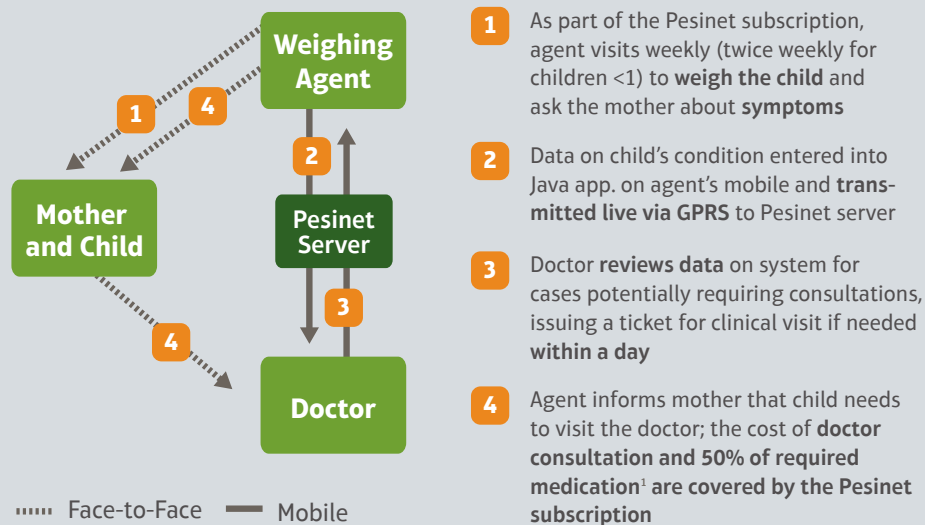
Weighing Agent

1

4

Mother and Child

2

Pesinet Server

3

4

Doctor

Face-to-Face Mobile

1 As part of the Pesinet subscription, agent visits weekly (twice weekly for children <1) to **weigh the child** and ask the mother about **symptoms**

2 Data on child's condition entered into Java app. on agent's mobile and **transmitted live via GPRS** to Pesinet server

3 Doctor **reviews data** on system for cases potentially requiring consultations, issuing a ticket for clinical visit if needed **within a day**

4 Agent informs mother that child needs to visit the doctor; the cost of **doctor consultation and 50% of required medication**$^1$ **are covered by the Pesinet subscription**